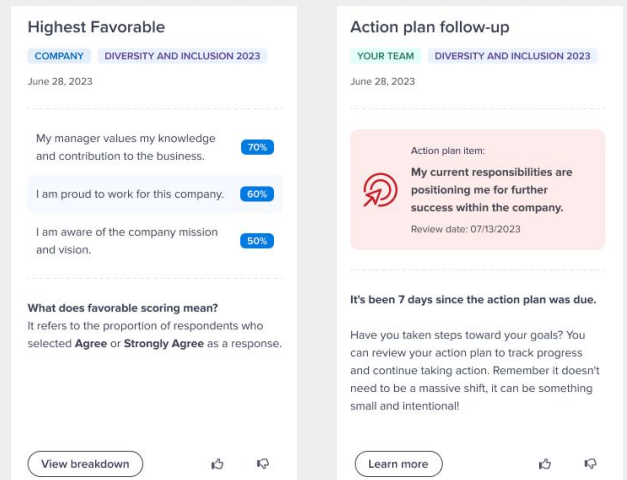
Highest Favorable

COMPANY DIVERSITY AND INCLUSION 2023

June 28, 2023

My manager values my knowledge and contribution to the business. 70%

I am proud to work for this company. 60%

I am aware of the company mission and vision. 50%

What does favorable scoring mean?
It refers to the proportion of respondents who selected Agree or Strongly Agree as a response.

View breakdown

Action plan follow-up

YOUR TEAM DIVERSITY AND INCLUSION 2023

June 28, 2023

Action plan item:
My current responsibilities are positioning me for further success within the company.
Review date: 07/13/2023

It's been 7 days since the action plan was due.

Have you taken steps toward your goals? You can review your action plan to track progress and continue taking action. Remember it doesn't need to be a massive shift, it can be something small and intentional!

Learn more